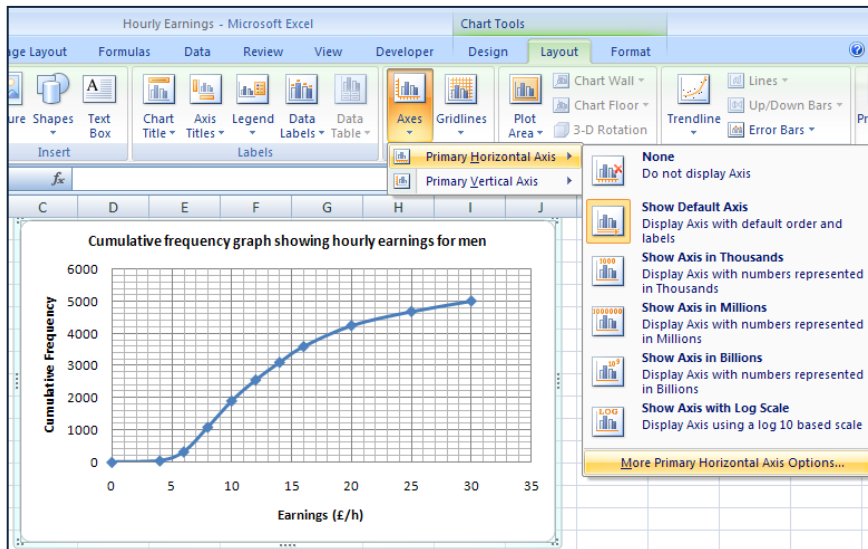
Hourly Earnings - Microsoft Excel

Chart Tools

ge Layout Formulas Data Review View Developer Design Layout Format

ure Shapes Text Box

Insert

Chart Title Axis Titles Legend Data Labels Data Table

Labels

Axes Gridlines

Plot Area

Chart Wall

Chart Floor

3-D Rotation

Trendline

Lines

Up/Down Bars

Error Bars

Pr

$f_x$

Primary Horizontal Axis

Primary Vertical Axis

C D E F G H I J

**None**
Do not display Axis

**Show Default Axis**
Display Axis with default order and labels

**Show Axis in Thousands**
Display Axis with numbers represented in Thousands

**Show Axis in Millions**
Display Axis with numbers represented in Millions

**Show Axis in Billions**
Display Axis with numbers represented in Billions

**Show Axis with Log Scale**
Display Axis using a log 10 based scale

More Primary Horizontal Axis Options...

Cumulative frequency graph showing hourly earnings for men

Cumulative Frequency

6000
5000
4000
3000
2000
1000
0

0 5 10 15 20 25 30 35

Earnings (£/h)